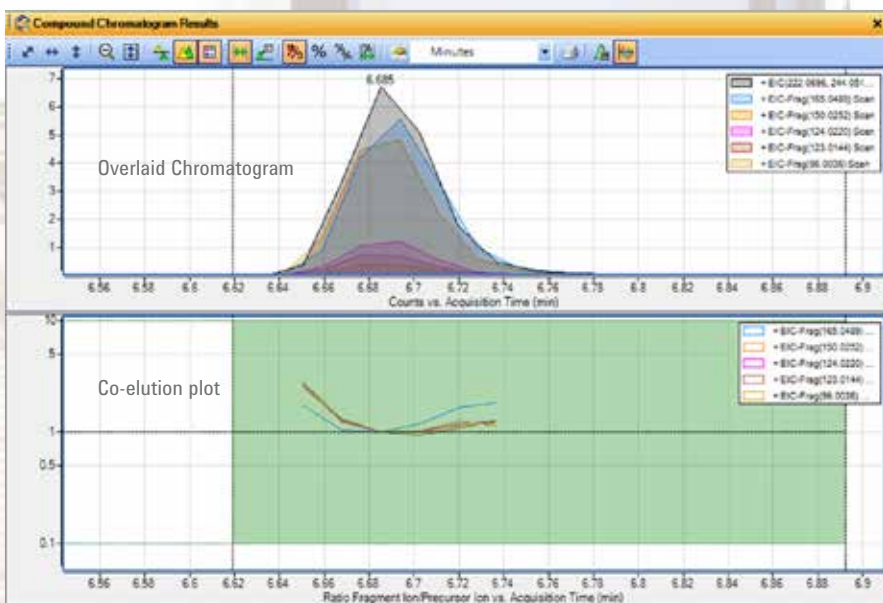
Compound Chromatogram Results

Minutes

6.685

+EIC(222.0696, 244.051...
+EIC-Frag(165.0489) Scan
+EIC-Frag(150.0252) Scan
+EIC-Frag(124.0220) Scan
+EIC-Frag(123.0144) Scan
+EIC-Frag(96.0036) Scan

Overlaid Chromatogram

7
6
5
4
3
2
1

6.56 6.58 6.6 6.62 6.64 6.66 6.68 6.7 6.72 6.74 6.76 6.78 6.8 6.82 6.84 6.86 6.88 6.9

Counts vs. Acquisition Time (min)

+EIC-Frag(165.0489) ...
+EIC-Frag(150.0252) ...
+EIC-Frag(124.0220) ...
+EIC-Frag(123.0144) ...
+EIC-Frag(96.0036) ...

Co-elution plot

10
5
1
0.5
0.1

6.56 6.58 6.6 6.62 6.64 6.66 6.68 6.7 6.72 6.74 6.76 6.78 6.8 6.82 6.84 6.86 6.88 6.9

Ratio Fragment Ion/Precursor Ion vs. Acquisition Time (min)